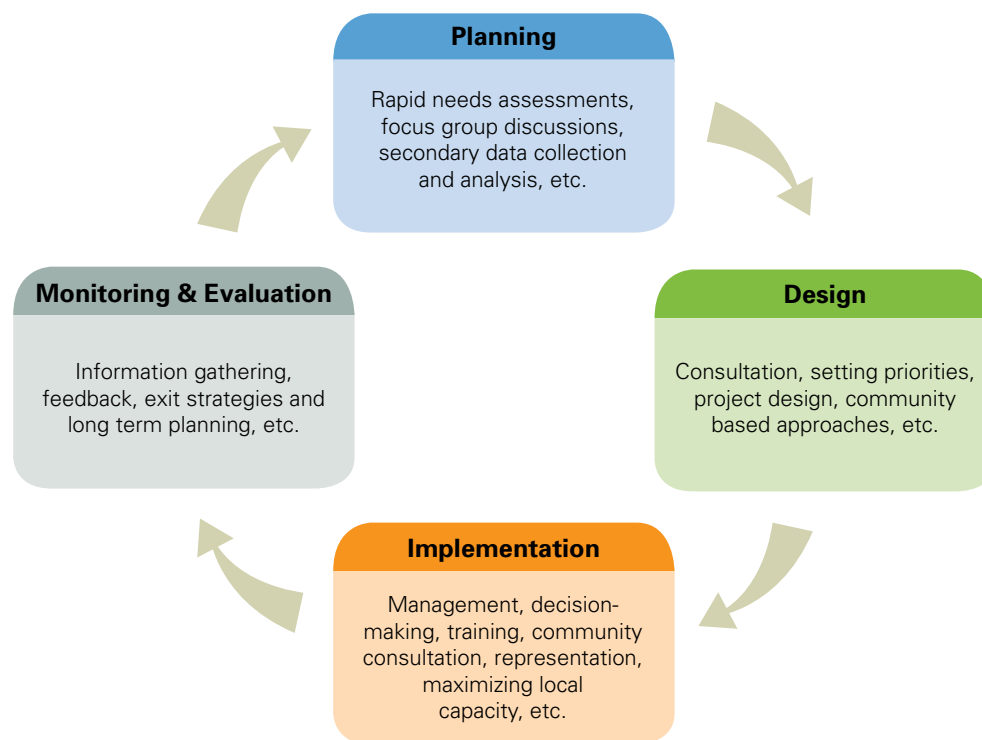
Planning

Rapid needs assessments, focus group discussions, secondary data collection and analysis, etc.

Design

Consultation, setting priorities, project design, community based approaches, etc.

Implementation

Management, decision-making, training, community consultation, representation, maximizing local capacity, etc.

Monitoring & Evaluation

Information gathering, feedback, exit strategies and long term planning, etc.